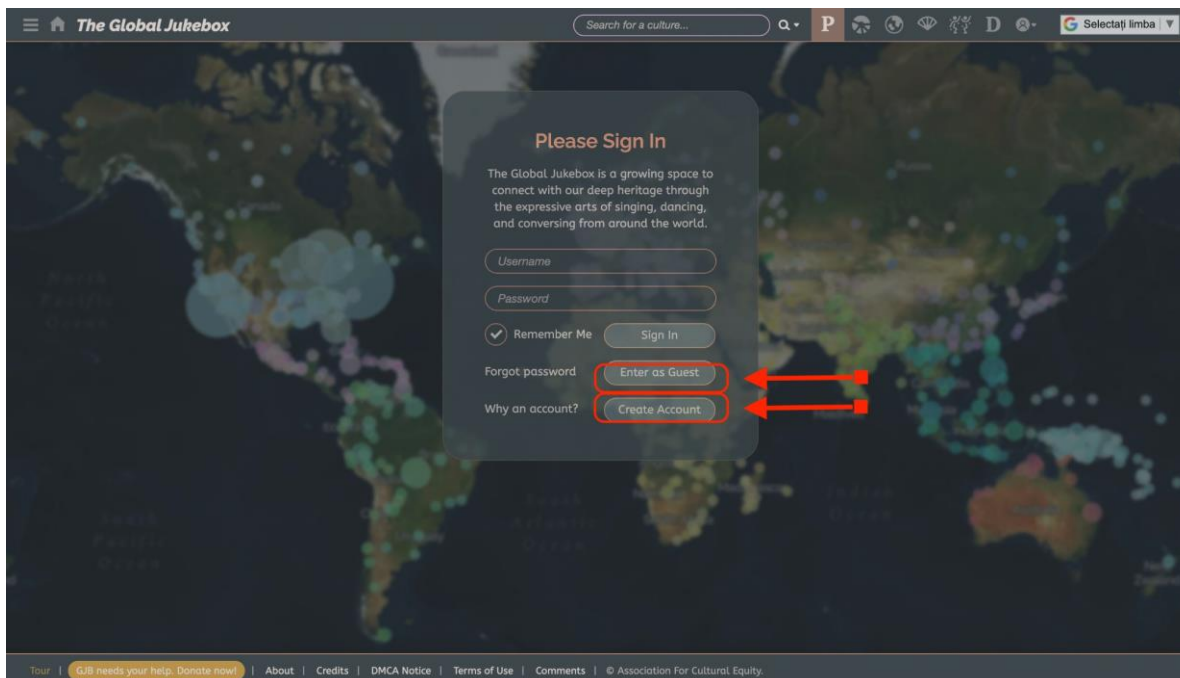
The Global Jukebox

Search for a culture...

P D

Selectați limba

Please Sign In

The Global Jukebox is a growing space to connect with our deep heritage through the expressive arts of singing, dancing, and conversing from around the world.

Username

Password

Remember Me

Sign In

Forgot password

Enter as Guest

Why an account?

Create Account

Tour | GJB needs your help. Donate now! | About | Credits | DMCA Notice | Terms of Use | Comments | © Association For Cultural Equity.